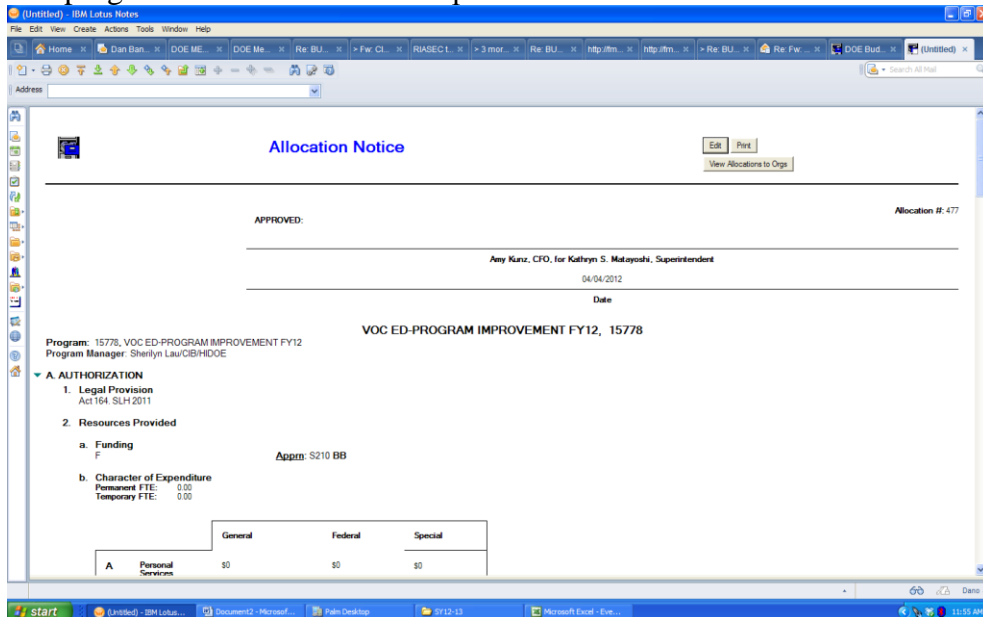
(Untitled) - IBM Lotus Notes
File Edit View Create Actions Tools Window Help
Home × Dan Ban... × DOE ME... × DOE Me... × Re: BU... × Fw: Cl... × RIASEC t... × > 3 mor... × Re: BU... × http://fm... × http://fm... × > Re: BU... × Re: Fw: ... × DOE Bud... × (Untitled) ×
Search All Mail
Address

Allocation Notice

Edit Print
View Allocations to Orgs

APPROVED:

Allocation #: 477

Amy Kunz, CFO, for Kathryn S. Matayoshi, Superintendent

04/04/2012

Date

VOC ED-PROGRAM IMPROVEMENT FY12, 15778

Program: 15778, VOC ED-PROGRAM IMPROVEMENT FY12
Program Manager: Sherilyn Lau/CIB/HIDOE

A. AUTHORIZATION

1. Legal Provision
Act 164, SLH 2011

2. Resources Provided

a. Funding
F

Apprn: S210 BB

b. Character of Expenditure
Permanent FTE: 0.00
Temporary FTE: 0.00

| | | General | Federal | Special |
|---|---|---|---|---|
| A | Personal Services | $0 | $0 | $0 |

Dano
start (Untitled) - IBM Lotus... Document2 - Microsof... Palm Desktop SY12-13 Microsoft Excel - Eve... 11:55 AM